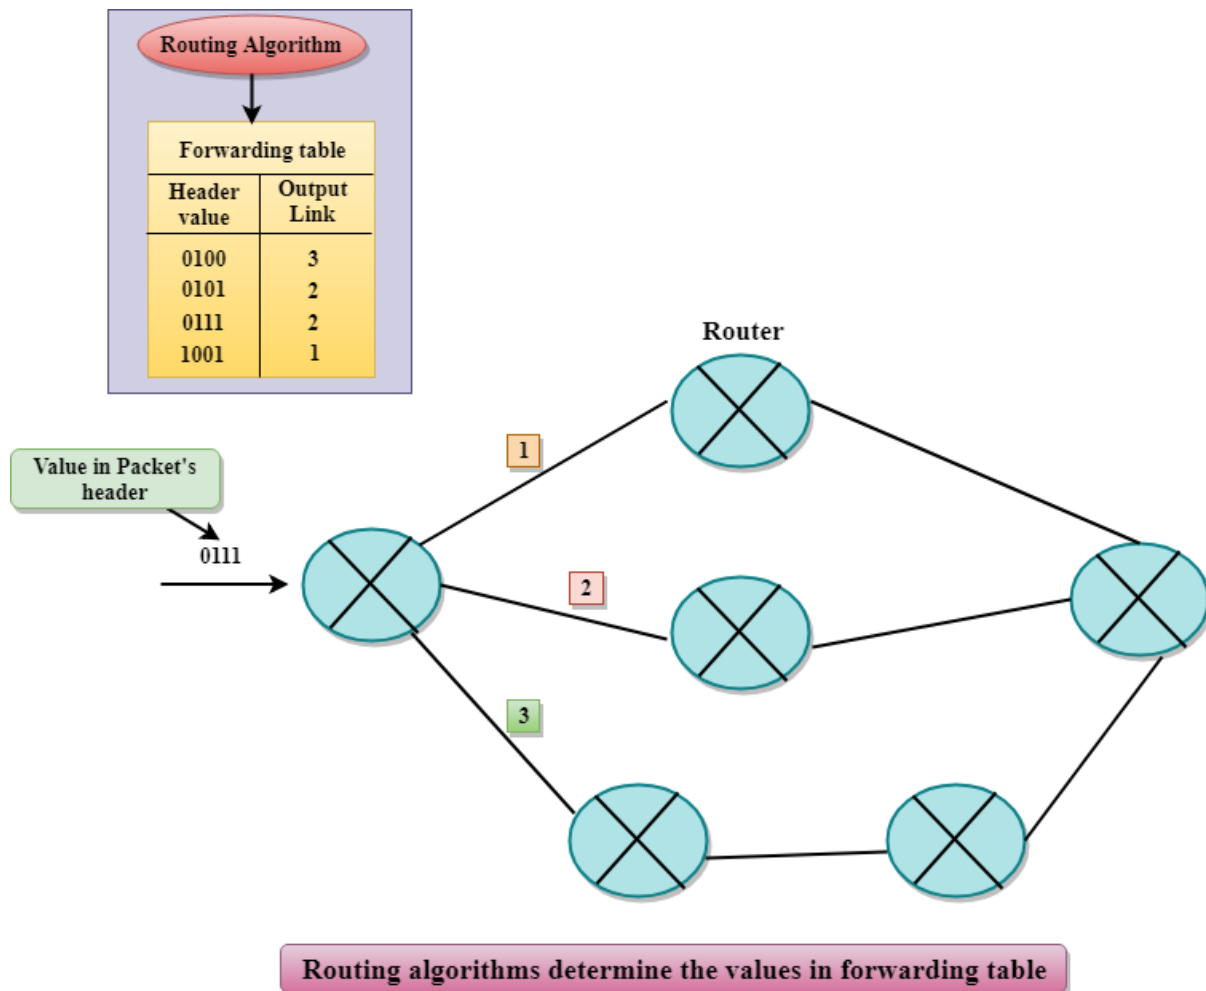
Routing Algorithm

Forwarding table

| Header value | Output Link |
|---|---|
| 0100 | 3 |
| 0101 | 2 |
| 0111 | 2 |
| 1001 | 1 |

Router

Value in Packet's header

0111

1

2

3

Routing algorithms determine the values in forwarding table